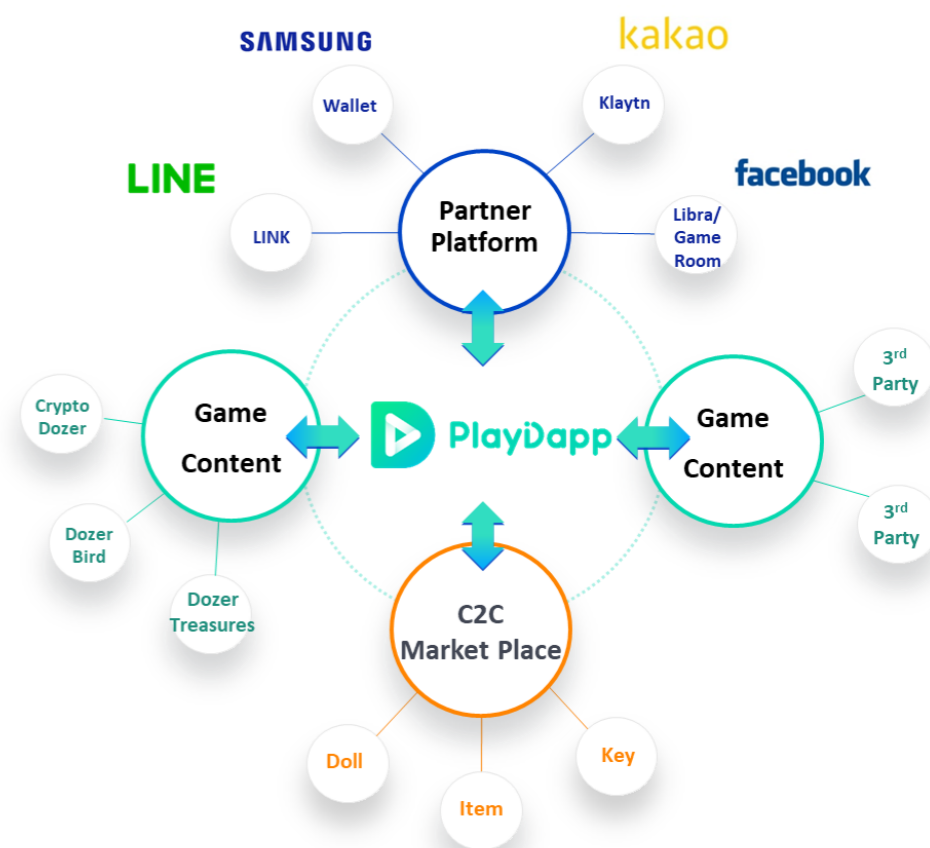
SAMSUNG

kakao

Wallet

Klaytn

LINE

facebook

Partner Platform

LINK

Libra/ Game Room

Crypto Dozer

Game Content

PlayDapp

Game Content

3rd Party

3rd Party

Dozer Bird

Dozer Treasures

C2C Market Place

Doll

Key

Item